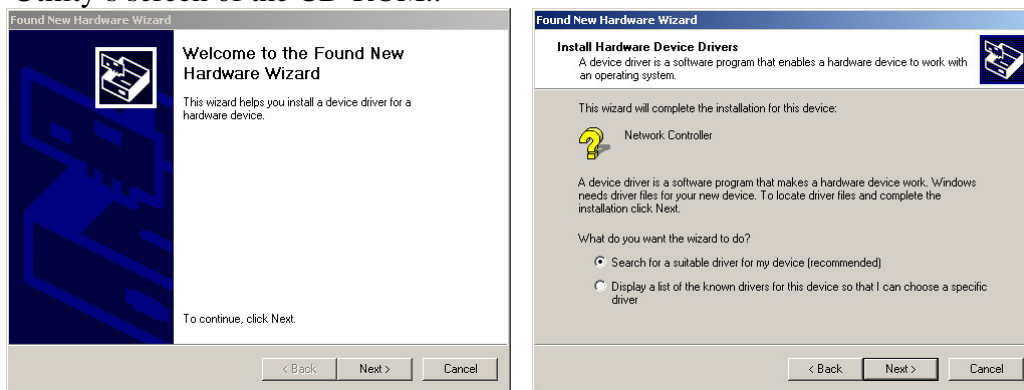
Utility's screen of the CD-ROM.

Found New Hardware Wizard

Welcome to the Found New Hardware Wizard

This wizard helps you install a device driver for a hardware device.

To continue, click Next.

< Back Next > Cancel

Found New Hardware Wizard

Install Hardware Device Drivers
A device driver is a software program that enables a hardware device to work with an operating system.

This wizard will complete the installation for this device:

Network Controller

A device driver is a software program that makes a hardware device work. Windows needs driver files for your new device. To locate driver files and complete the installation click Next.

What do you want the wizard to do?

Search for a suitable driver for my device (recommended)

Display a list of the known drivers for this device so that I can choose a specific driver

< Back Next > Cancel